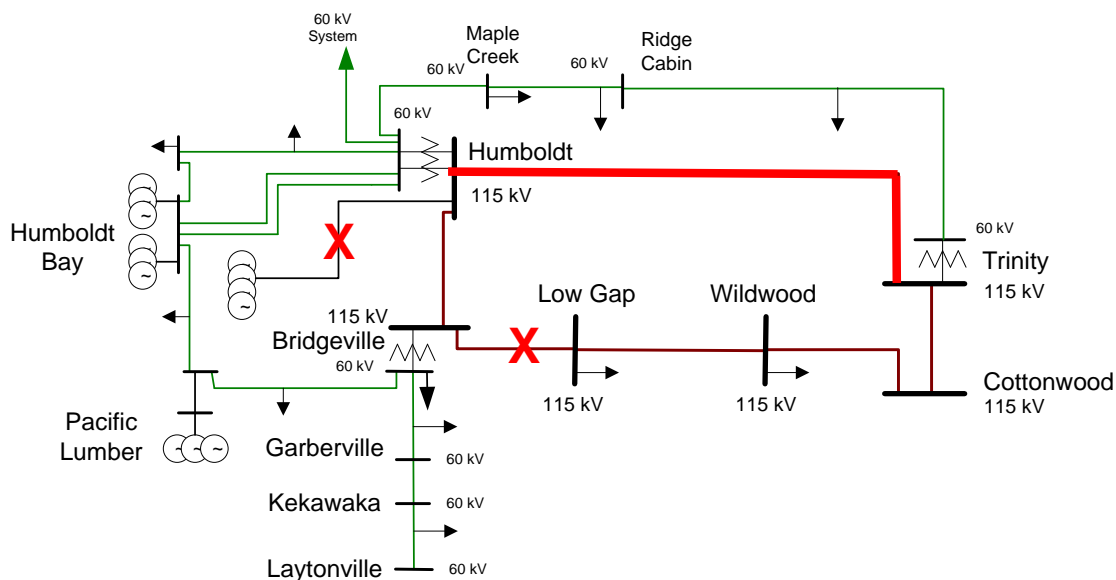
60 kV System

Maple Creek

60 kV

Ridge Cabin

60 kV

60 kV

Humboldt

115 kV

Humboldt Bay

X

60 kV

Trinity

115 kV

115 kV

Bridgeville

60 kV

Low Gap

X

Wildwood

115 kV

115 kV

Cottonwood

115 kV

Pacific Lumber

Garberville

60 kV

Kekawaka

60 kV

Laytonville

60 kV